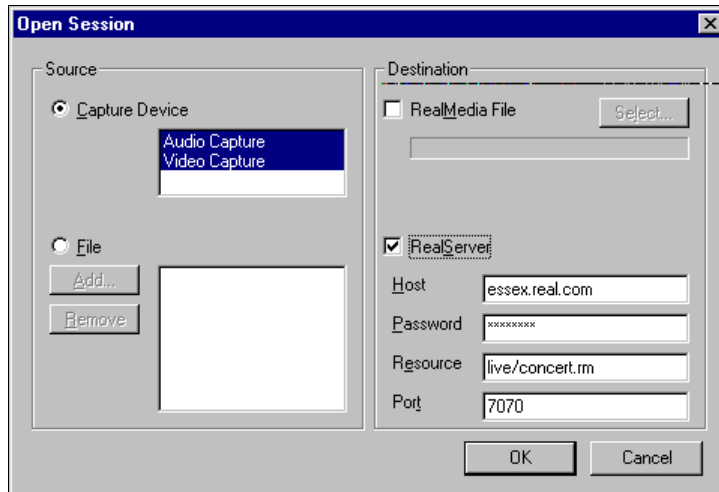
Open Session

Source

Capture Device

Audio Capture
Video Capture

File

Add...

Remove

Destination

RealMedia File

Select...

RealServer

Host essex.real.com

Password ********

Resource live/concert.rm

Port 7070

OK

Cancel